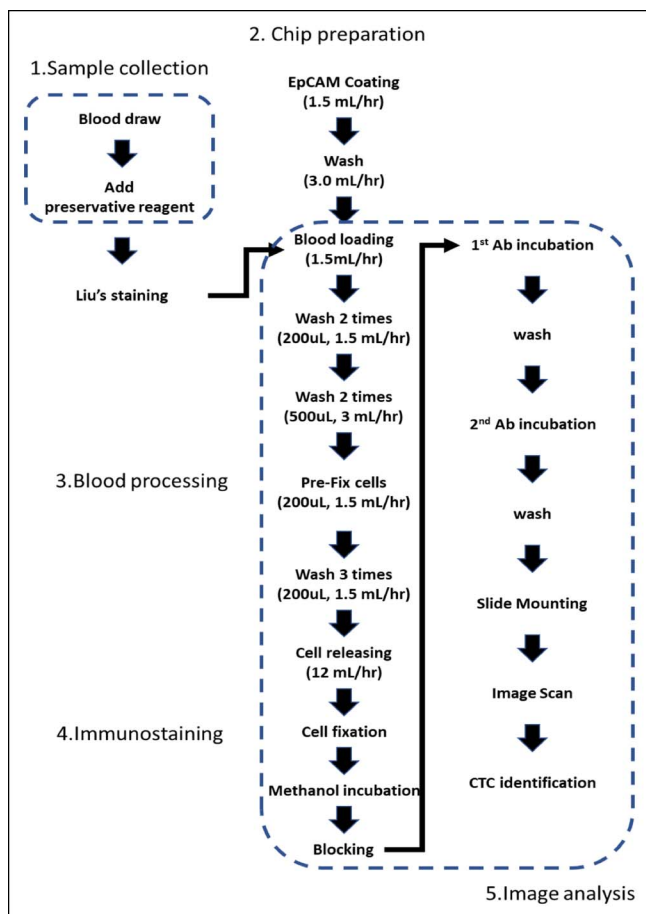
2. Chip preparation

1.Sample collection

Blood draw

Add preservative reagent

Liu's staining

EpCAM Coating (1.5 mL/hr)

Wash (3.0 mL/hr)

Blood loading (1.5mL/hr)

Wash 2 times (200uL, 1.5 mL/hr)

Wash 2 times (500uL, 3 mL/hr)

3.Blood processing

Pre-Fix cells (200uL, 1.5 mL/hr)

Wash 3 times (200uL, 1.5 mL/hr)

Cell releasing (12 mL/hr)

4.Immunostaining

Cell fixation

Methanol incubation

Blocking

1$^{st}$ Ab incubation

wash

2$^{nd}$ Ab incubation

wash

Slide Mounting

Image Scan

CTC identification

5.Image analysis